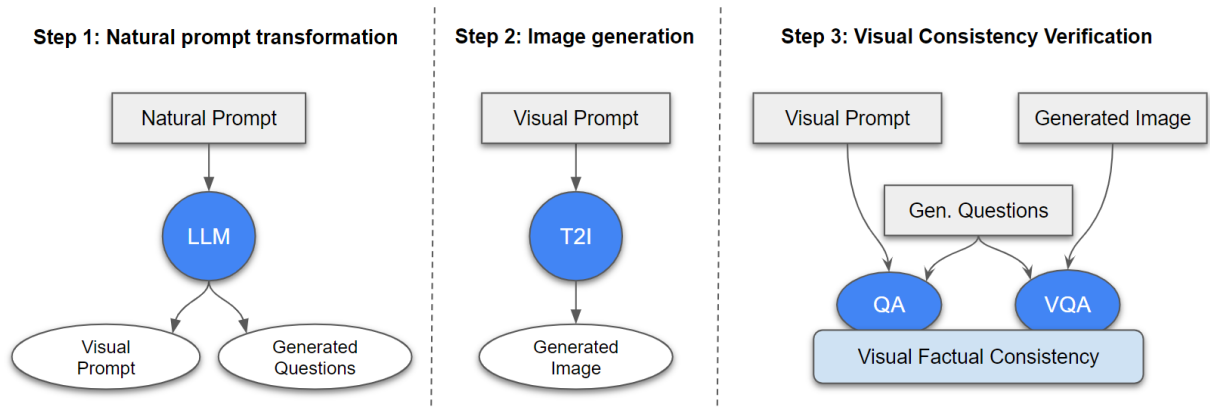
Step 1: Natural prompt transformation

Natural Prompt

LLM

Visual Prompt

Generated Questions

Step 2: Image generation

Visual Prompt

T2I

Generated Image

Step 3: Visual Consistency Verification

Visual Prompt

Generated Image

Gen. Questions

QA

VQA

Visual Factual Consistency